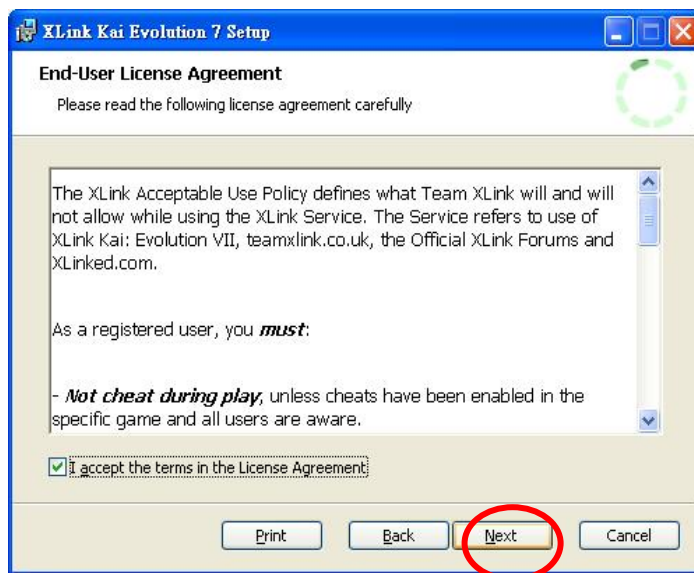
XLink Kai Evolution 7 Setup

End-User License Agreement

Please read the following license agreement carefully

The XLink Acceptable Use Policy defines what Team XLink will and will not allow while using the XLink Service. The Service refers to use of XLink Kai: Evolution VII, teamxlink.co.uk, the Official XLink Forums and XLinked.com.

As a registered user, you ***must***:

- ***Not cheat during play***, unless cheats have been enabled in the specific game and all users are aware.

I accept the terms in the License Agreement

Print Back Next Cancel